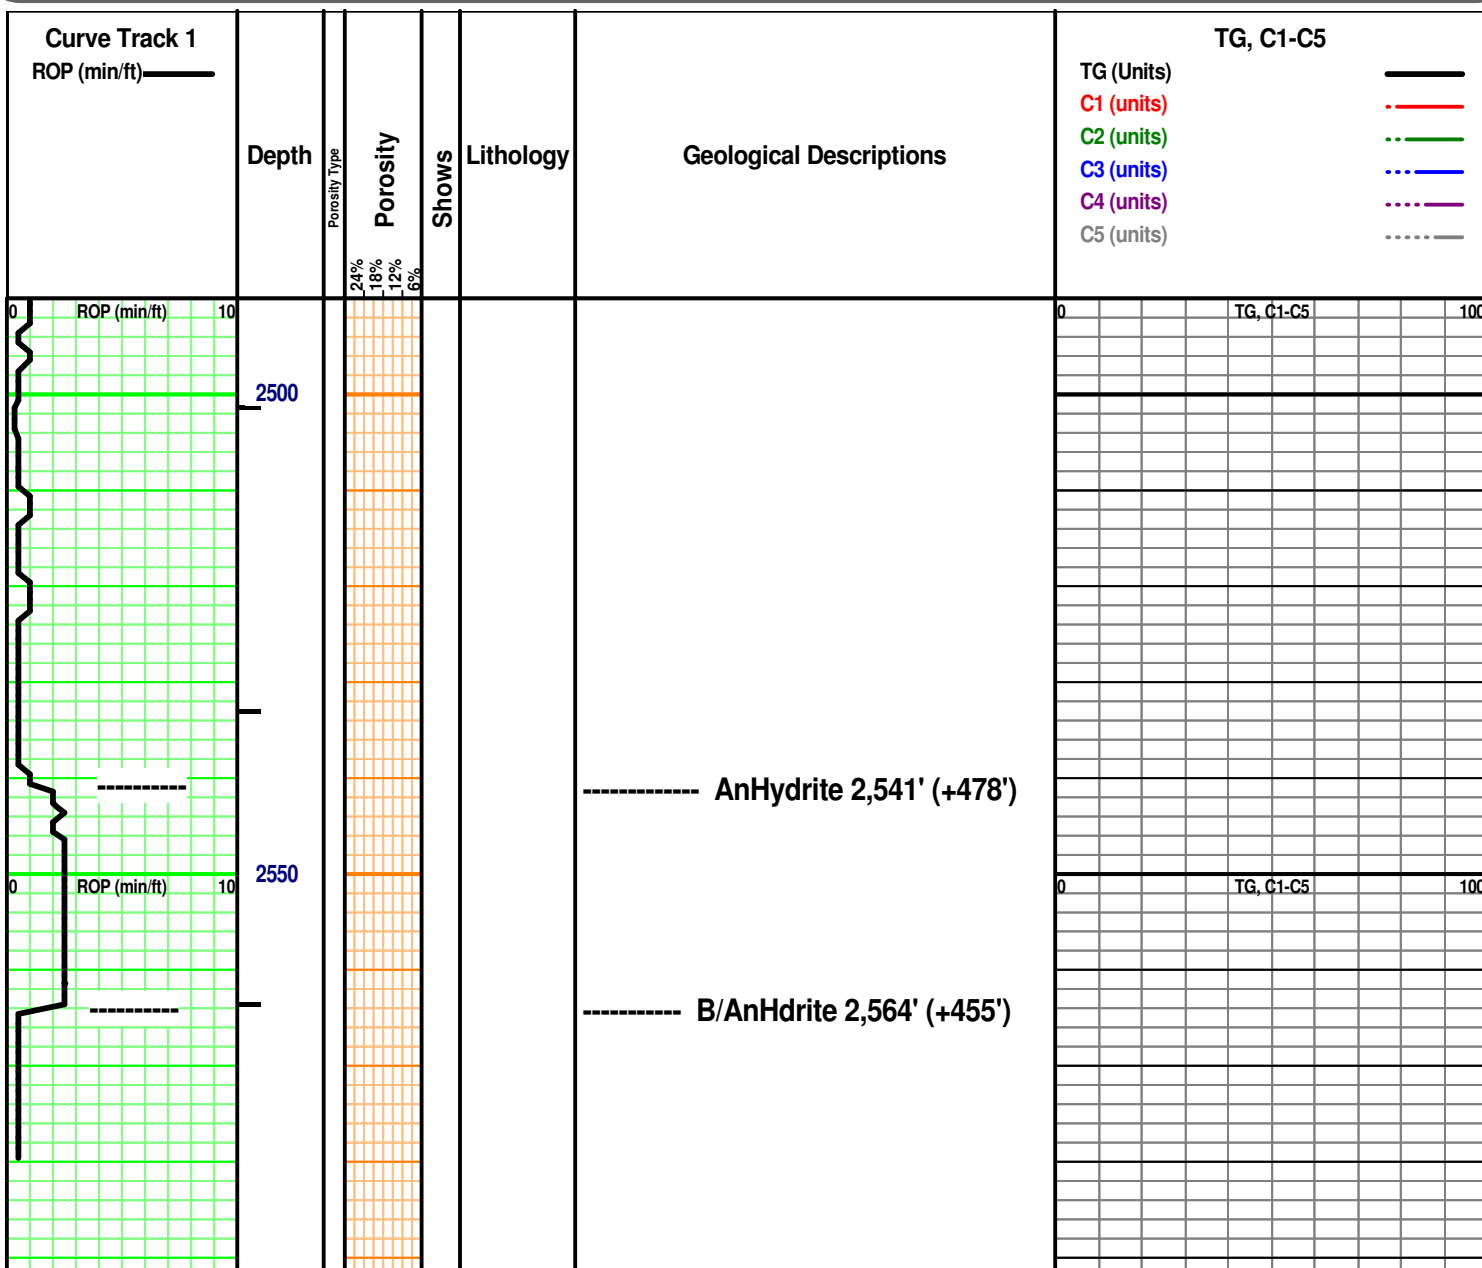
Curve Track 1
ROP (min/ft)

Depth

Porosity Type

Porosity

24%
18%
12%
6%

Shows

Lithology

Geological Descriptions

TG, C1-C5
TG (Units)
C1 (units)
C2 (units)
C3 (units)
C4 (units)
C5 (units)

0 ROP (min/ft) 10

2500

0 TG, C1-C5 100

----------

------------- AnHydrite 2,541' (+478')

0 ROP (min/ft) 10

2550

0 TG, C1-C5 100

----------

----------- B/AnHdrite 2,564' (+455')